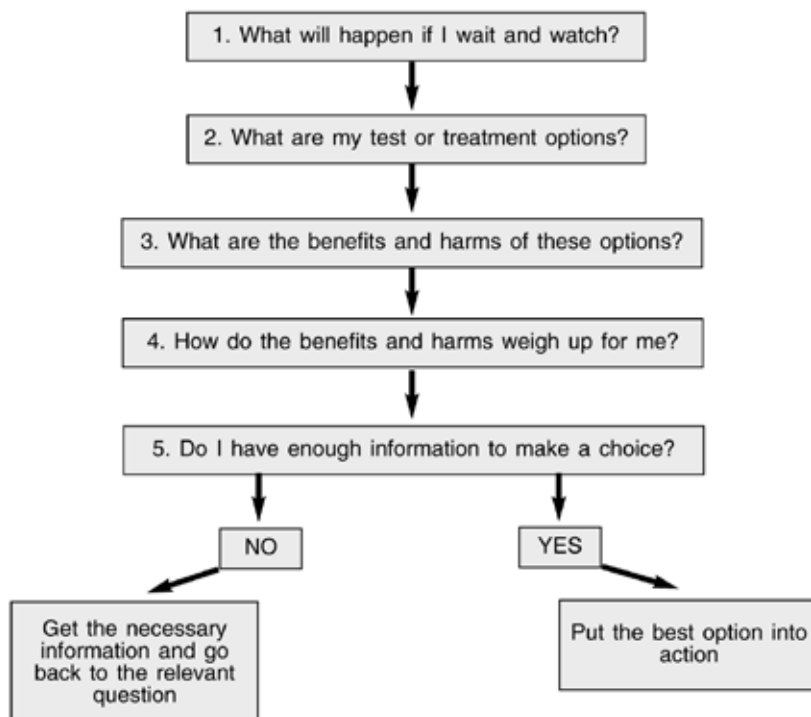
1. What will happen if I wait and watch?

2. What are my test or treatment options?

3. What are the benefits and harms of these options?

4. How do the benefits and harms weigh up for me?

5. Do I have enough information to make a choice?

NO

YES

Get the necessary information and go back to the relevant question

Put the best option into action